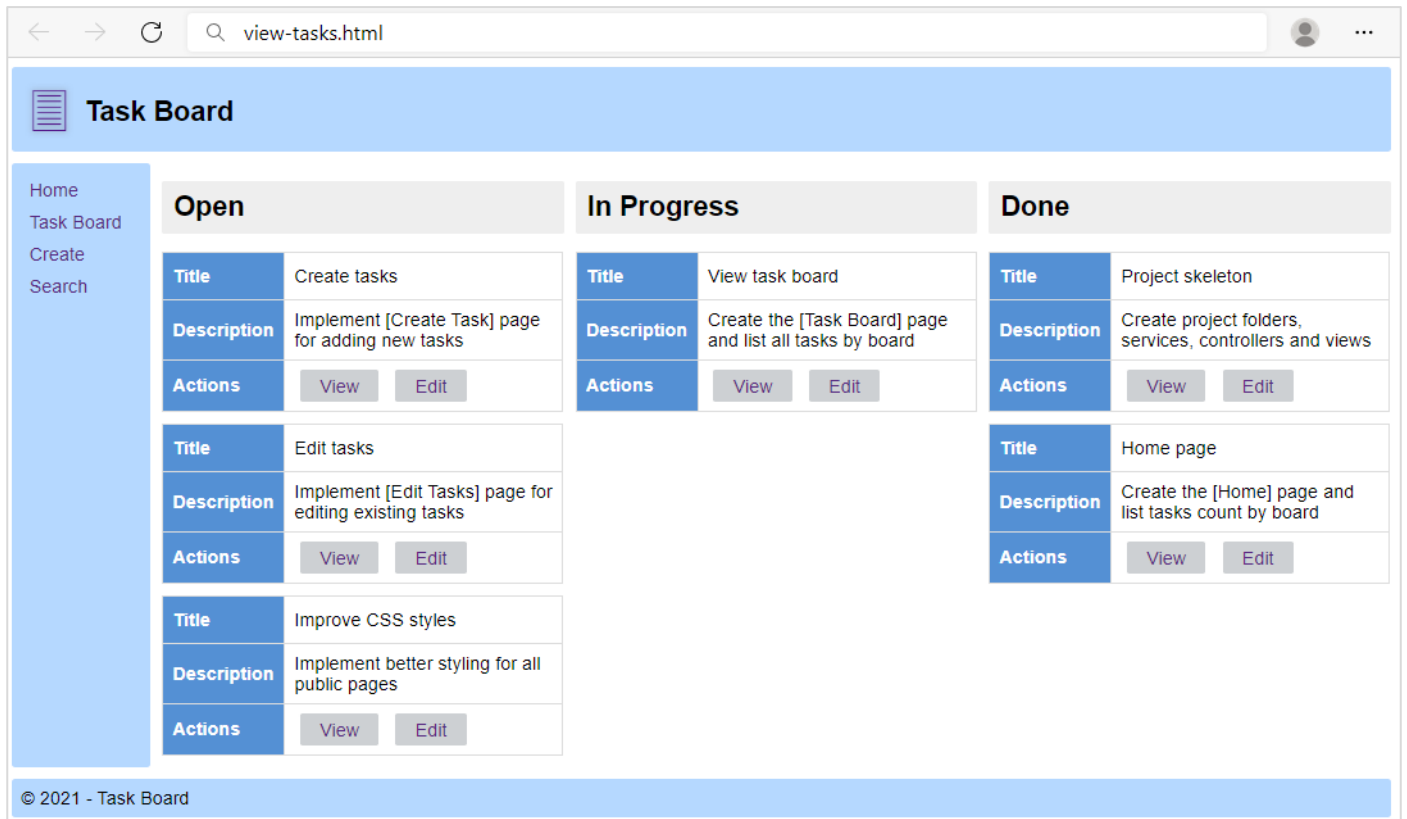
view-tasks.html

Task Board

Home
Task Board
Create
Search

Open

| Title | Create tasks |
|---|---|
| Description | Implement [Create Task] page for adding new tasks |
| Actions | View Edit |

| Title | Edit tasks |
|---|---|
| Description | Implement [Edit Tasks] page for editing existing tasks |
| Actions | View Edit |

| Title | Improve CSS styles |
|---|---|
| Description | Implement better styling for all public pages |
| Actions | View Edit |

In Progress

| Title | View task board |
|---|---|
| Description | Create the [Task Board] page and list all tasks by board |
| Actions | View Edit |

Done

| Title | Project skeleton |
|---|---|
| Description | Create project folders, services, controllers and views |
| Actions | View Edit |

| Title | Home page |
|---|---|
| Description | Create the [Home] page and list tasks count by board |
| Actions | View Edit |

© 2021 - Task Board